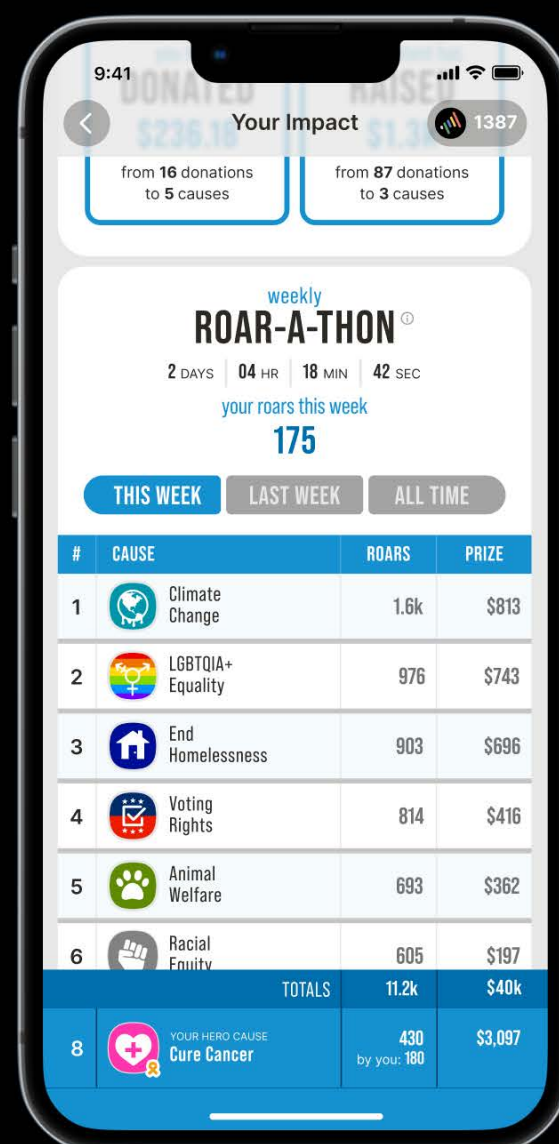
9:41

DONATED
$236.18

RAISED
$1.3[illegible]

Your Impact

1387

from 16 donations to 5 causes

from 87 donations to 3 causes

weekly
ROAR-A-THON

2 DAYS | 04 HR | 18 MIN | 42 SEC

your roars this week
175

THIS WEEK | LAST WEEK | ALL TIME

| # | CAUSE | ROARS | PRIZE |
|---|---|---|---|
| 1 | Climate Change | 1.6k | $813 |
| 2 | LGBTQIA+ Equality | 976 | $743 |
| 3 | End Homelessness | 903 | $696 |
| 4 | Voting Rights | 814 | $416 |
| 5 | Animal Welfare | 693 | $362 |
| 6 | Racial Equity | 605 | $197 |
| | TOTALS | 11.2k | $40k |
| 8 | YOUR HERO CAUSE Cure Cancer | 430 by you: 180 | $3,097 |